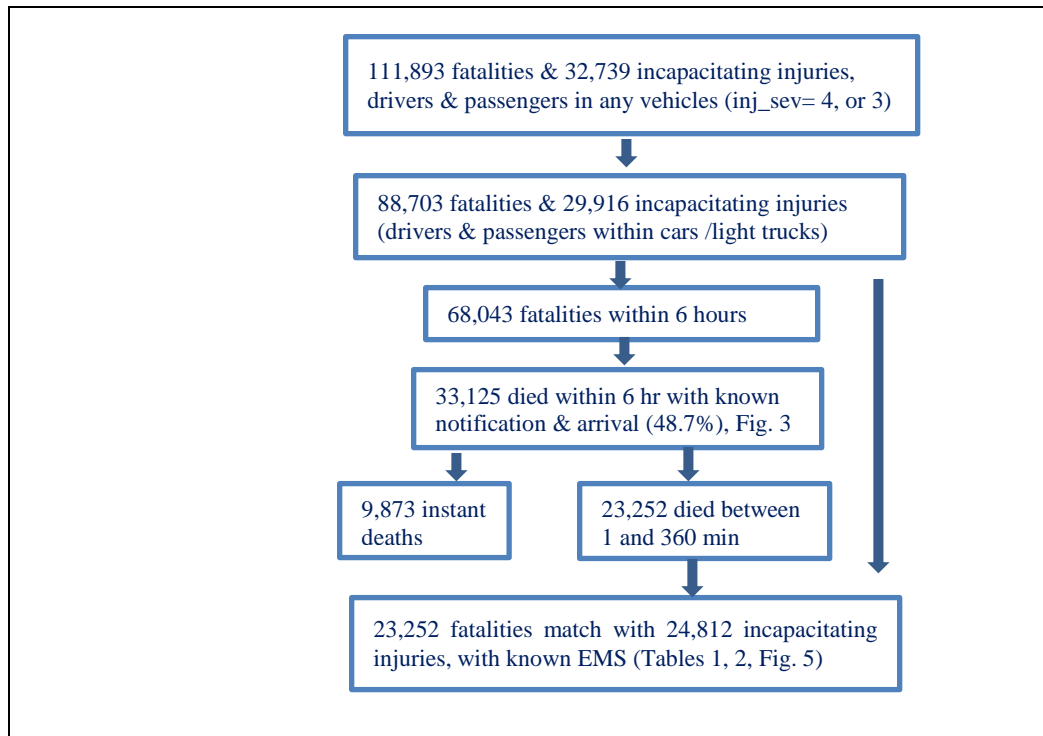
111,893 fatalities & 32,739 incapacitating injuries, drivers & passengers in any vehicles (inj_sev= 4, or 3)

88,703 fatalities & 29,916 incapacitating injuries (drivers & passengers within cars /light trucks)

68,043 fatalities within 6 hours

33,125 died within 6 hr with known notification & arrival (48.7%), Fig. 3

9,873 instant deaths

23,252 died between 1 and 360 min

23,252 fatalities match with 24,812 incapacitating injuries, with known EMS (Tables 1, 2, Fig. 5)